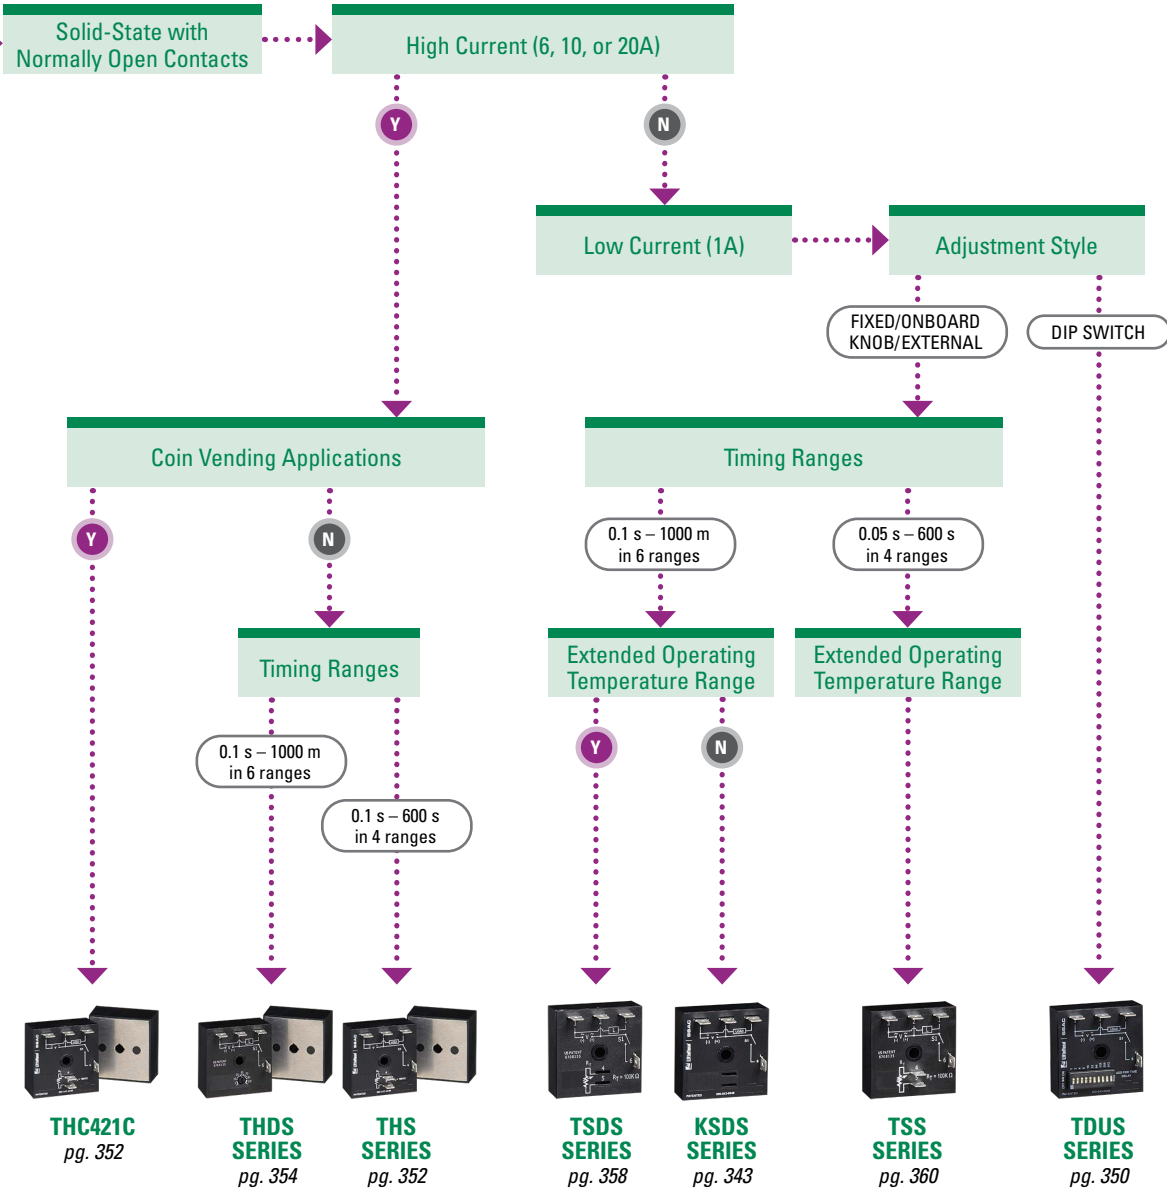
Solid-State with Normally Open Contacts

High Current (6, 10, or 20A)

Y

N

Low Current (1A)

Adjustment Style

FIXED/ONBOARD KNOB/EXTERNAL

DIP SWITCH

Coin Vending Applications

Timing Ranges

Y

N

0.1 s – 1000 m in 6 ranges

0.05 s – 600 s in 4 ranges

Timing Ranges

Extended Operating Temperature Range

Extended Operating Temperature Range

0.1 s – 1000 m in 6 ranges

0.1 s – 600 s in 4 ranges

Y

N

THC421C
pg. 352

THDS SERIES
pg. 354

THS SERIES
pg. 352

TSDS SERIES
pg. 358

KSDS SERIES
pg. 343

TSS SERIES
pg. 360

TDUS SERIES
pg. 350